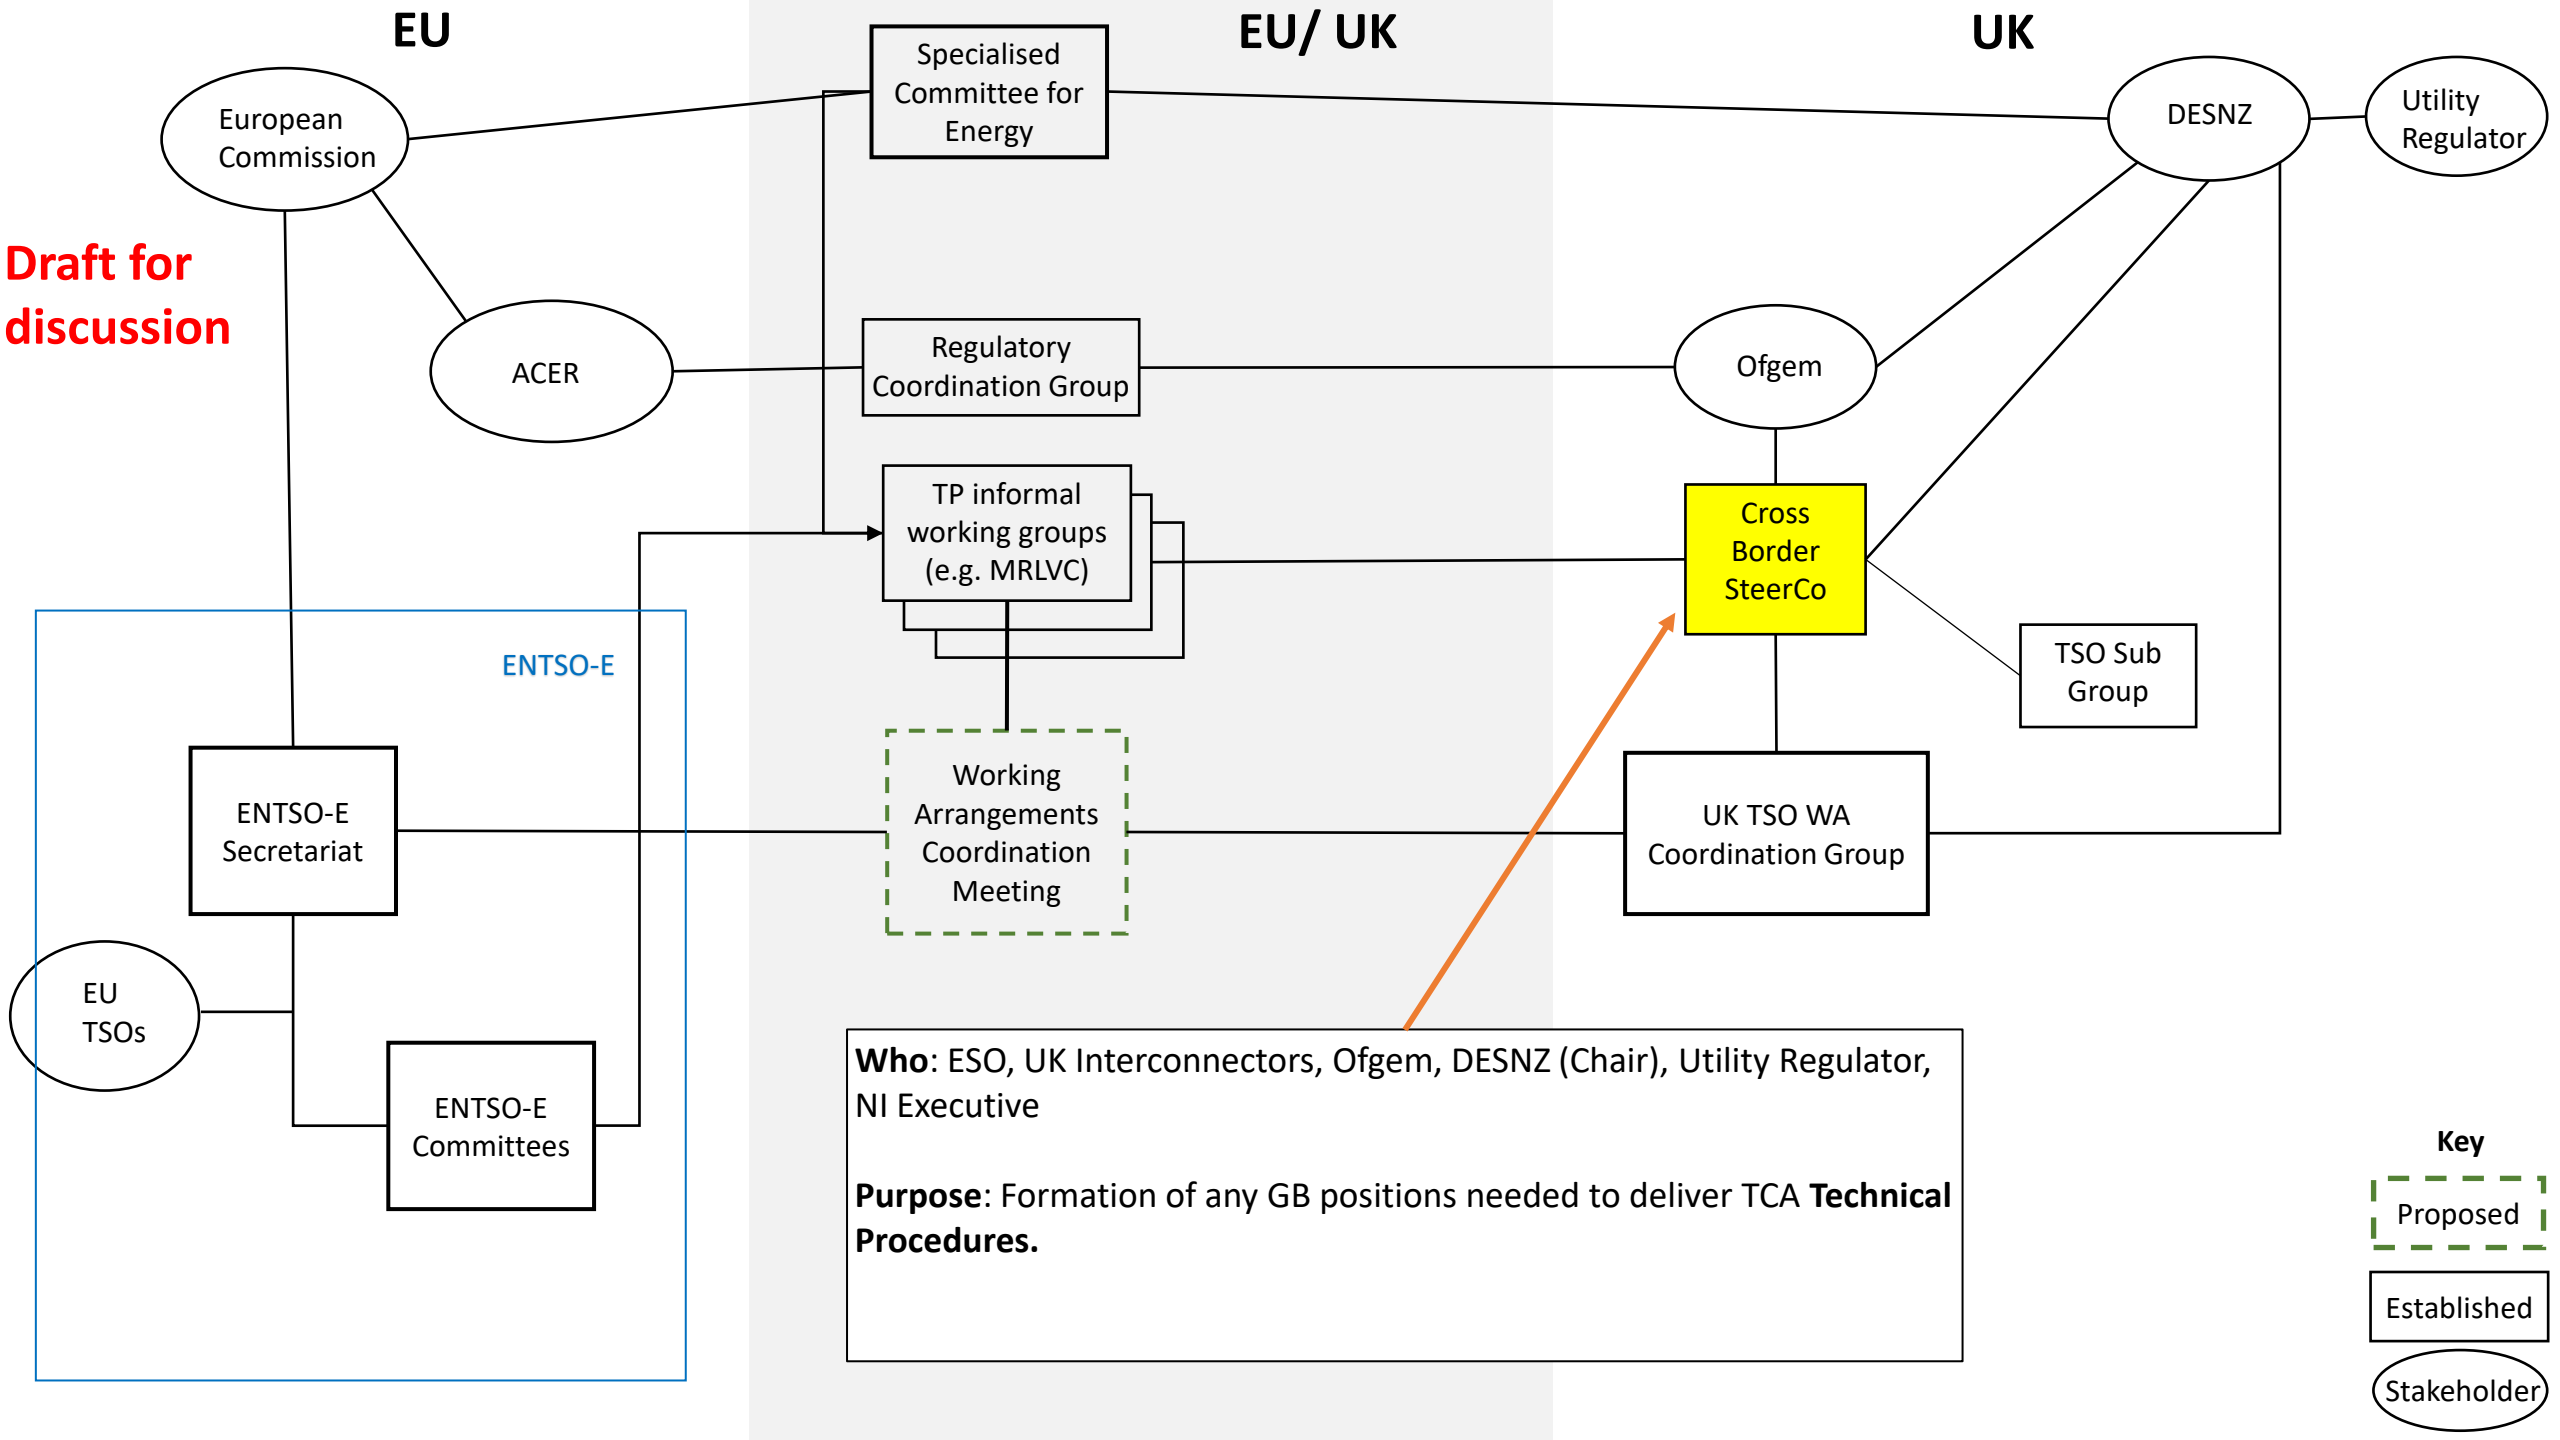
EU

EU/ UK

UK

European Commission

Specialised Committee for Energy

DESNZ

Utility Regulator

Draft for discussion

ACER

Regulatory Coordination Group

Ofgem

TP informal working groups (e.g. MRLVC)

Cross Border SteerCo

ENTSO-E

TSO Sub Group

ENTSO-E Secretariat

Working Arrangements Coordination Meeting

UK TSO WA Coordination Group

EU TSOs

ENTSO-E Committees

**Who**: ESO, UK Interconnectors, Ofgem, DESNZ (Chair), Utility Regulator, NI Executive

**Purpose**: Formation of any GB positions needed to deliver TCA **Technical Procedures.**

Key

Proposed

Established

Stakeholder